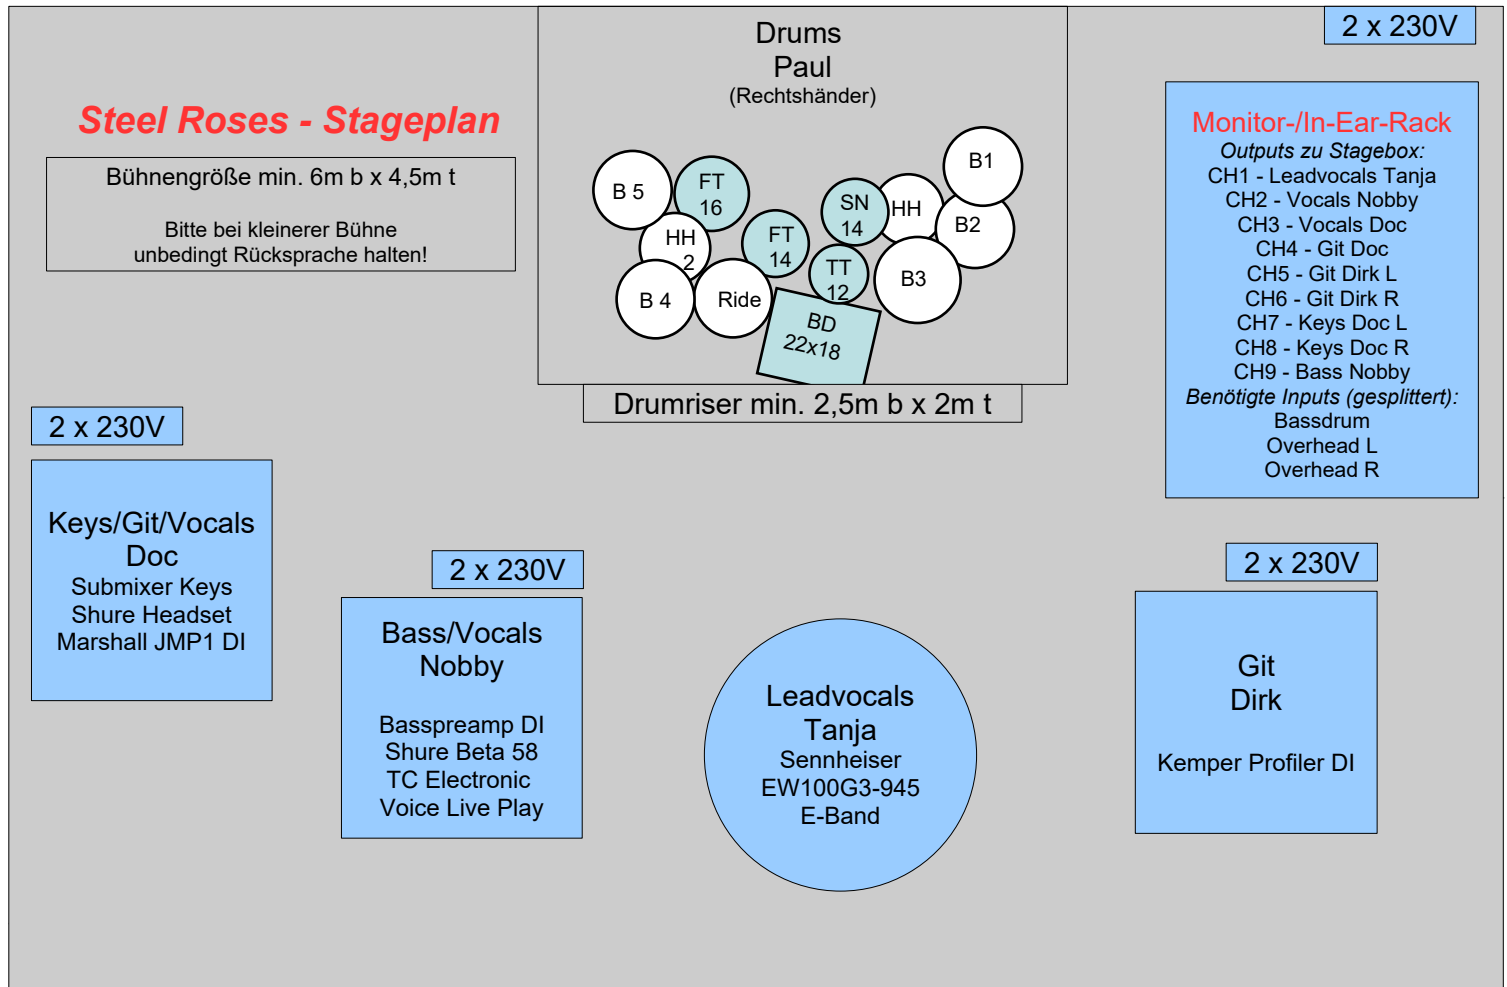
Steel Roses - Stageplan

Bühnengröße min. 6m b x 4,5m t

Bitte bei kleinerer Bühne unbedingt Rücksprache halten!

Drums
Paul
(Rechtshänder)

B 5
FT 16
HH 2
B 4
Ride
FT 14
SN 14
TT 12
HH
B1
B2
B3
BD 22x18

Drumriser min. 2,5m b x 2m t

2 x 230V

Monitor-/In-Ear-Rack
Outputs zu Stagebox:
CH1 - Leadvocals Tanja
CH2 - Vocals Nobby
CH3 - Vocals Doc
CH4 - Git Doc
CH5 - Git Dirk L
CH6 - Git Dirk R
CH7 - Keys Doc L
CH8 - Keys Doc R
CH9 - Bass Nobby
Benötigte Inputs (gesplittert):
Bassdrum
Overhead L
Overhead R

2 x 230V

Keys/Git/Vocals
Doc
Submixer Keys
Shure Headset
Marshall JMP1 DI

2 x 230V

Bass/Vocals
Nobby

Basspreamp DI
Shure Beta 58
TC Electronic
Voice Live Play

Leadvocals
Tanja
Sennheiser
EW100G3-945
E-Band

2 x 230V

Git
Dirk

Kemper Profiler DI